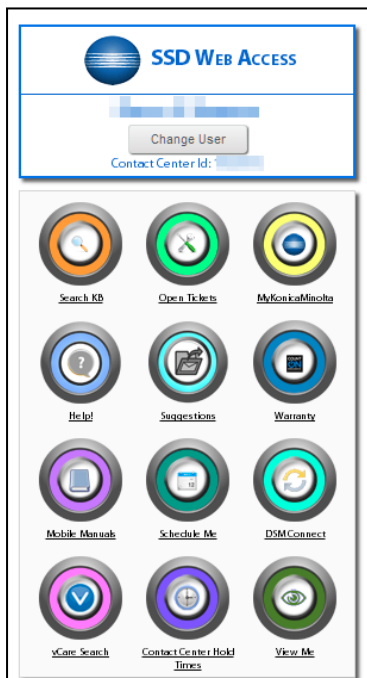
SSD WEB ACCESS

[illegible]

Change User

Contact Center Id: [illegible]

Search KB

Open Tickets

MyKonicaMinolta

Help!

Suggestions

COUNT ON

Warranty

12

Mobile Manuals

Schedule Me

DSMConnect

vCare Search

Contact Center Hold Times

View Me